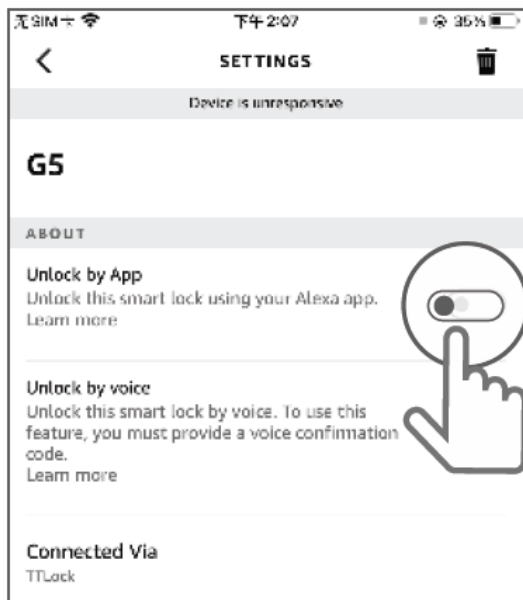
无SIM卡 下午2:07 35%

SETTINGS

Device is unresponsive

G5

ABOUT

Unlock by App
Unlock this smart lock using your Alexa app.
Learn more

Unlock by voice
Unlock this smart lock by voice. To use this feature, you must provide a voice confirmation code.
Learn more

Connected Via
TTLock